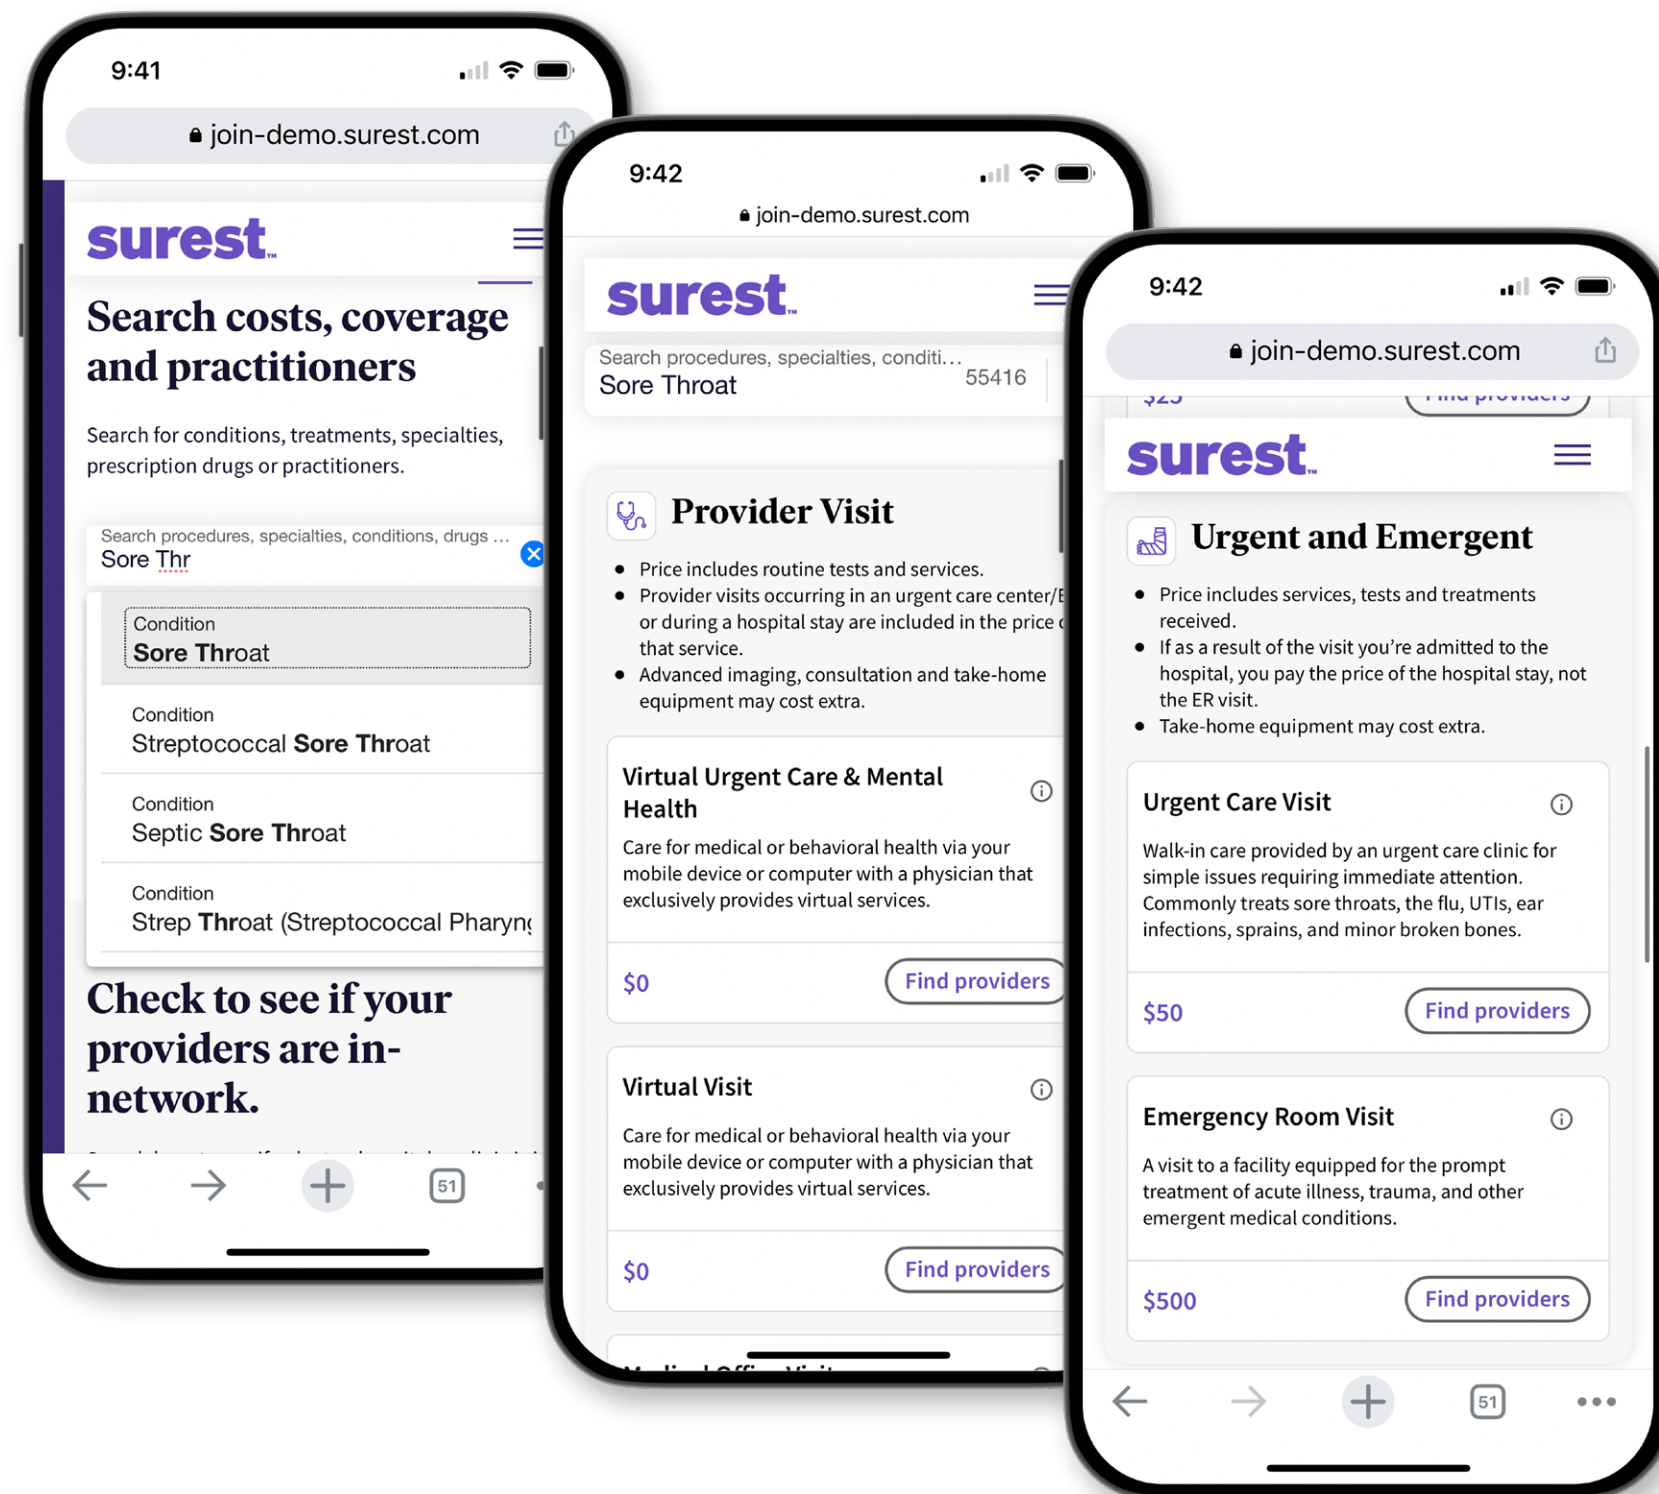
9:41

join-demo.surest.com

surest

Search costs, coverage and practitioners

Search for conditions, treatments, specialties, prescription drugs or practitioners.

Search procedures, specialties, conditions, drugs ...
Sore Thr

Condition
Sore Throat

Condition
Streptococcal Sore Throat

Condition
Septic Sore Throat

Condition
Strep Throat (Streptococcal Pharyn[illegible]

Check to see if your providers are in-network.

51

9:42

join-demo.surest.com

surest

Search procedures, specialties, conditi...
Sore Throat
55416

Provider Visit

• Price includes routine tests and services.
• Provider visits occurring in an urgent care center/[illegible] or during a hospital stay are included in the price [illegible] that service.
• Advanced imaging, consultation and take-home equipment may cost extra.

Virtual Urgent Care & Mental Health
Care for medical or behavioral health via your mobile device or computer with a physician that exclusively provides virtual services.
$0
Find providers

Virtual Visit
Care for medical or behavioral health via your mobile device or computer with a physician that exclusively provides virtual services.
$0
Find providers

9:42

join-demo.surest.com

surest

Urgent and Emergent

• Price includes services, tests and treatments received.
• If as a result of the visit you're admitted to the hospital, you pay the price of the hospital stay, not the ER visit.
• Take-home equipment may cost extra.

Urgent Care Visit
Walk-in care provided by an urgent care clinic for simple issues requiring immediate attention. Commonly treats sore throats, the flu, UTIs, ear infections, sprains, and minor broken bones.
$50
Find providers

Emergency Room Visit
A visit to a facility equipped for the prompt treatment of acute illness, trauma, and other emergent medical conditions.
$500
Find providers

51